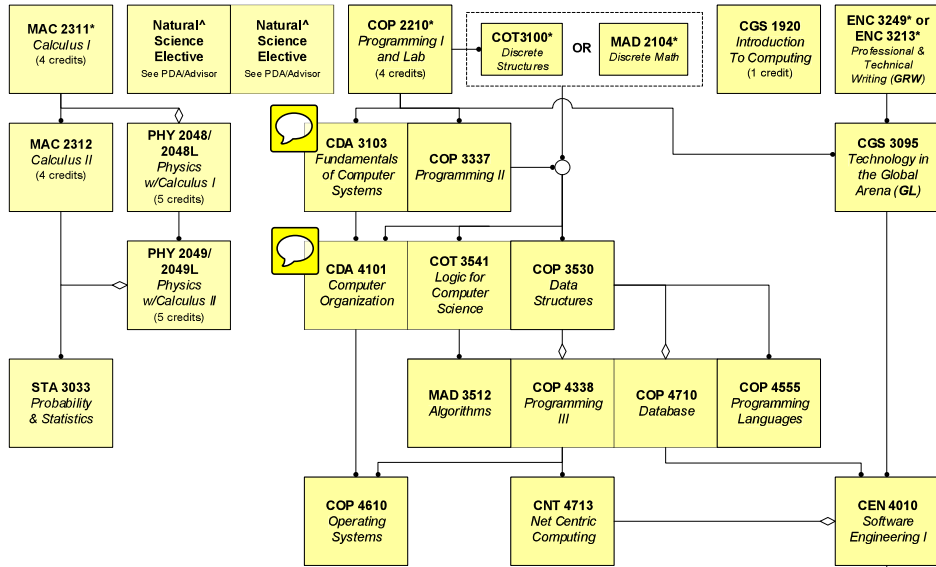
MAC 2311*
Calculus I
(4 credits)

Natural^
Science
Elective
See PDA/Advisor

Natural^
Science
Elective
See PDA/Advisor

COP 2210*
Programming I
and Lab
(4 credits)

COT3100*
Discrete
Structures

OR

MAD 2104*
Discrete Math

CGS 1920
Introduction
To Computing
(1 credit)

ENC 3249* or
ENC 3213*
Professional &
Technical
Writing (GRW)

MAC 2312
Calculus II
(4 credits)

PHY 2048/
2048L
Physics
w/Calculus I
(5 credits)

CDA 3103
Fundamentals
of Computer
Systems

COP 3337
Programming II

CGS 3095
Technology in
the Global
Arena (GL)

PHY 2049/
2049L
Physics
w/Calculus II
(5 credits)

CDA 4101
Computer
Organization

COT 3541
Logic for
Computer
Science

COP 3530
Data
Structures

STA 3033
Probability
& Statistics

MAD 3512
Algorithms

COP 4338
Programming
III

COP 4710
Database

COP 4555
Programming
Languages

COP 4610
Operating
Systems

CNT 4713
Net Centric
Computing

CEN 4010
Software
Engineering I